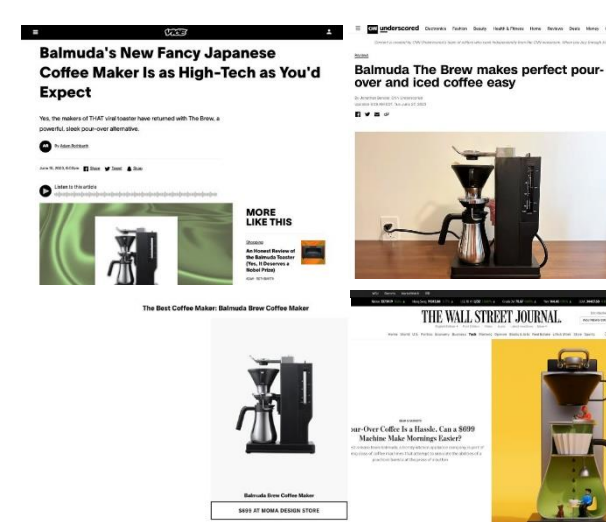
VICE

Balmuda's New Fancy Japanese Coffee Maker Is as High-Tech as You'd Expect

Yes, the makers of THAT viral toaster have returned with The Brew, a powerful, sleek pour-over alternative.

By Adam Rothbarth

June 16, 2023, 8:09am  Share  Tweet  Snap

Listen to this article

MORE LIKE THIS

Shopping
An Honest Review of the Balmuda Toaster (Yes, It Deserves a Nobel Prize)

CNN underscored  Electronics  Fashion  Beauty  Health & Fitness  Home  Reviews  Deals  Money

Balmuda The Brew makes perfect pour-over and iced coffee easy

The Best Coffee Maker: Balmuda Brew Coffee Maker

Balmuda Brew Coffee Maker

$699 AT MOMA DESIGN STORE

THE WALL STREET JOURNAL.

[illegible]our-Over Coffee Is a Hassle. Can a $699 Machine Make Mornings Easier?